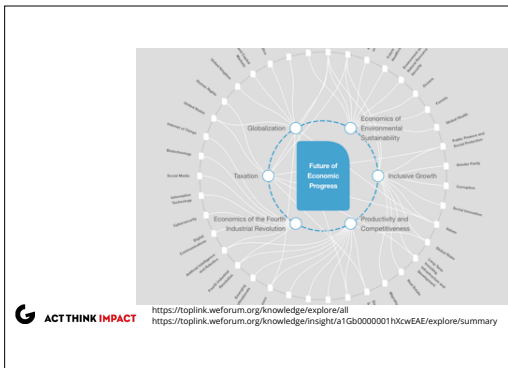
Globalization

Economics of Environmental Sustainability

Future of Economic Progress

Taxation

Inclusive Growth

Economics of the Fourth Industrial Revolution

Productivity and Competitiveness

Gender Parity

Global Health

Social Media

Biotechnology

Internet of Things

Information Technology

Cybersecurity

Corruption

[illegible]

ACT THINK IMPACT

https://toplink.weforum.org/knowledge/explore/all
https://toplink.weforum.org/knowledge/insight/a1Gb0000001hXcwEAE/explore/summary